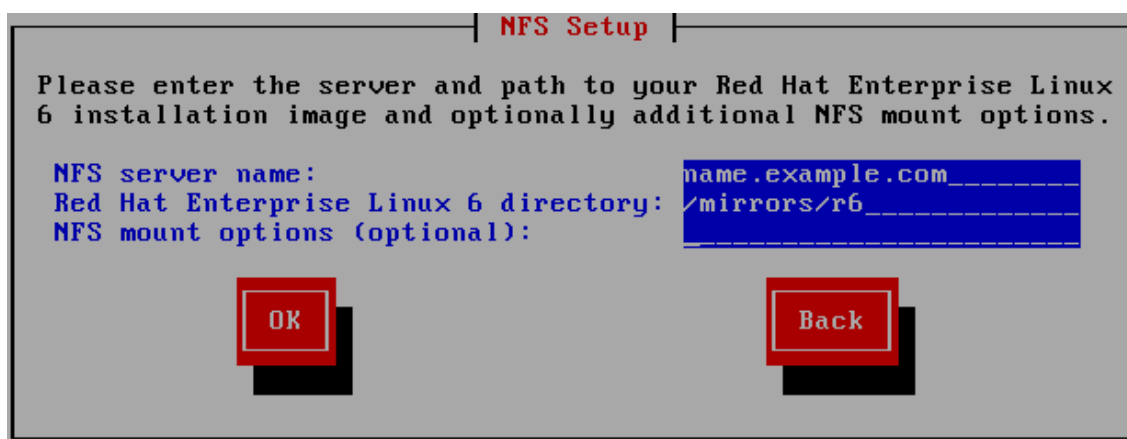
NFS Setup

Please enter the server and path to your Red Hat Enterprise Linux 6 installation image and optionally additional NFS mount options.

NFS server name: name.example.com________
Red Hat Enterprise Linux 6 directory: /mirrors/r6____________
NFS mount options (optional): ______________________

OK

Back